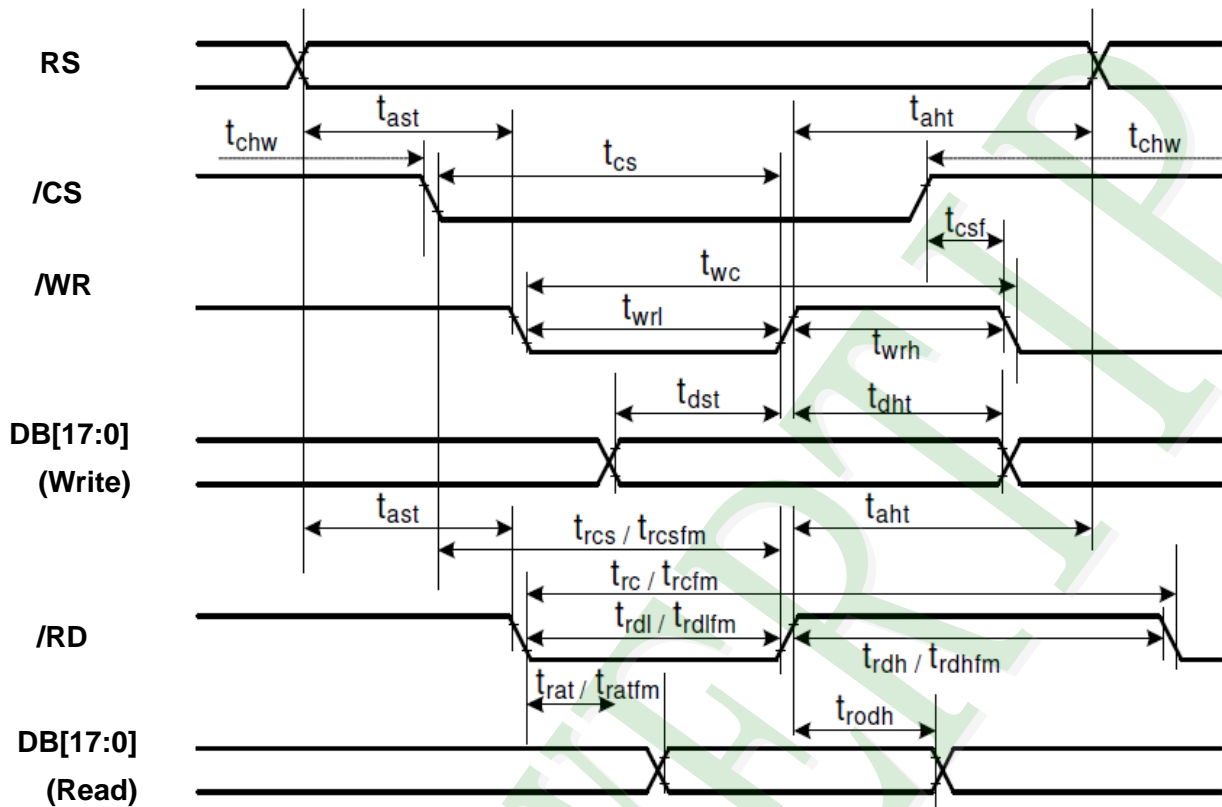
RS

$t_{ast}$

$t_{aht}$

$t_{chw}$

$t_{cs}$

$t_{chw}$

/CS

$t_{csf}$

/WR

$t_{wc}$

$t_{wrl}$

$t_{wrh}$

$t_{dst}$

$t_{dht}$

DB[17:0] (Write)

$t_{ast}$

$t_{aht}$

$t_{rcs}$ / $t_{rcsfm}$

$t_{rc}$ / $t_{rcfm}$

/RD

$t_{rdl}$ / $t_{rdlfm}$

$t_{rdh}$ / $t_{rdhfm}$

$t_{rat}$ / $t_{ratfm}$

$t_{rodh}$

DB[17:0] (Read)